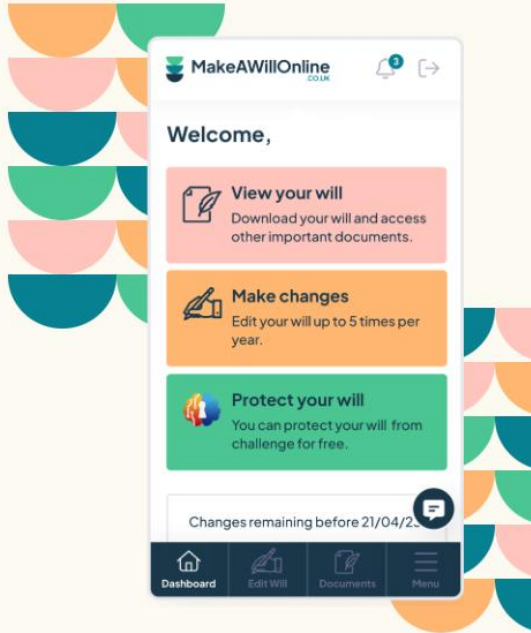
MakeAWillOnline
.CO.UK

3

Welcome,

View your will
Download your will and access other important documents.

Make changes
Edit your will up to 5 times per year.

Protect your will
You can protect your will from challenge for free.

Changes remaining before 21/04/2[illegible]

Dashboard
Edit Will
Documents
Menu